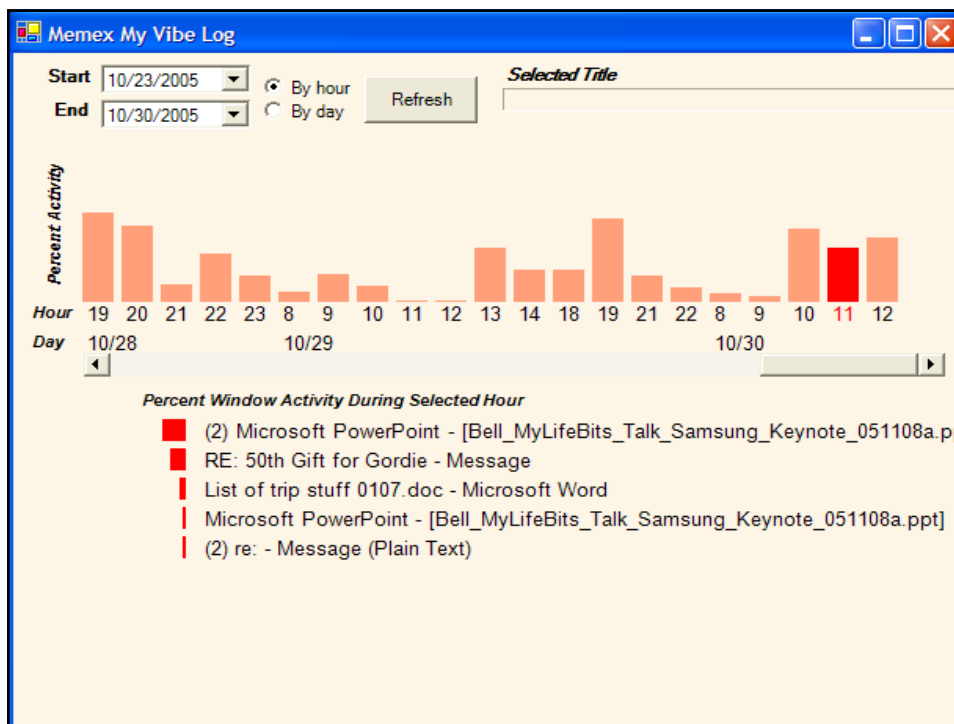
Memex My Vibe Log

Start 10/23/2005
End 10/30/2005
By hour
By day
Refresh
Selected Title

Percent Activity

| Hour | 19 | 20 | 21 | 22 | 23 | 8 | 9 | 10 | 11 | 12 | 13 | 14 | 18 | 19 | 21 | 22 | 8 | 9 | 10 | 11 | 12 |
|---|---|---|---|---|---|---|---|---|---|---|---|---|---|---|---|---|---|---|---|---|---|
| Day | 10/28 | | | | | 10/29 | | | | | | | | | | | 10/30 | | | | |

Percent Window Activity During Selected Hour

(2) Microsoft PowerPoint - [Bell_MyLifeBits_Talk_Samsung_Keynote_051108a.p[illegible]
RE: 50th Gift for Gordie - Message
List of trip stuff 0107.doc - Microsoft Word
Microsoft PowerPoint - [Bell_MyLifeBits_Talk_Samsung_Keynote_051108a.ppt]
(2) re: - Message (Plain Text)